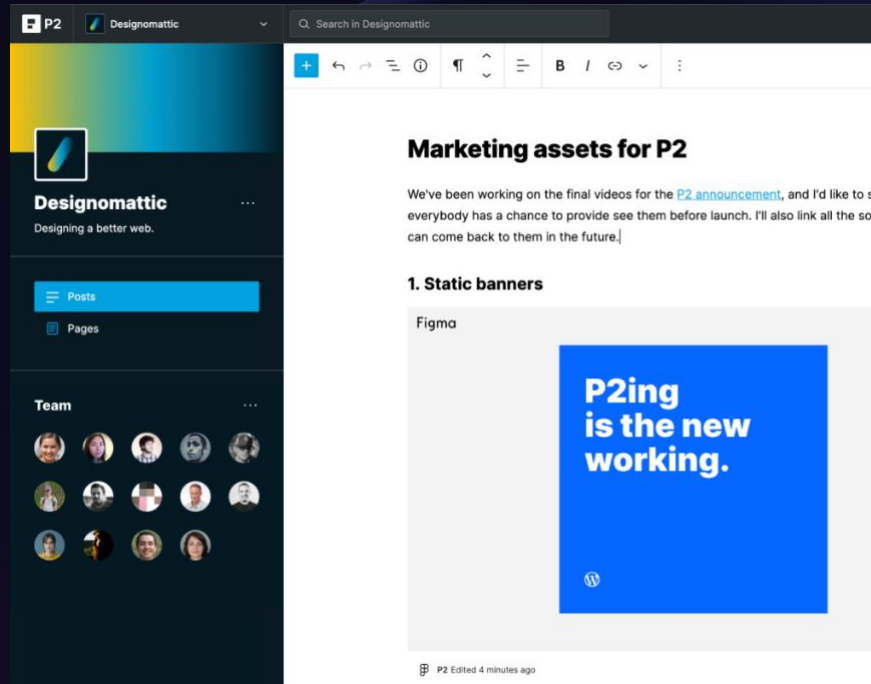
P2
Designomattic
Search in Designomattic

Designomattic
Designing a better web.

Posts
Pages

Team

Marketing assets for P2

We've been working on the final videos for the P2 announcement, and I'd like to s everybody has a chance to provide see them before launch. I'll also link all the so can come back to them in the future.

1. Static banners

Figma

P2ing is the new working.

P2 Edited 4 minutes ago